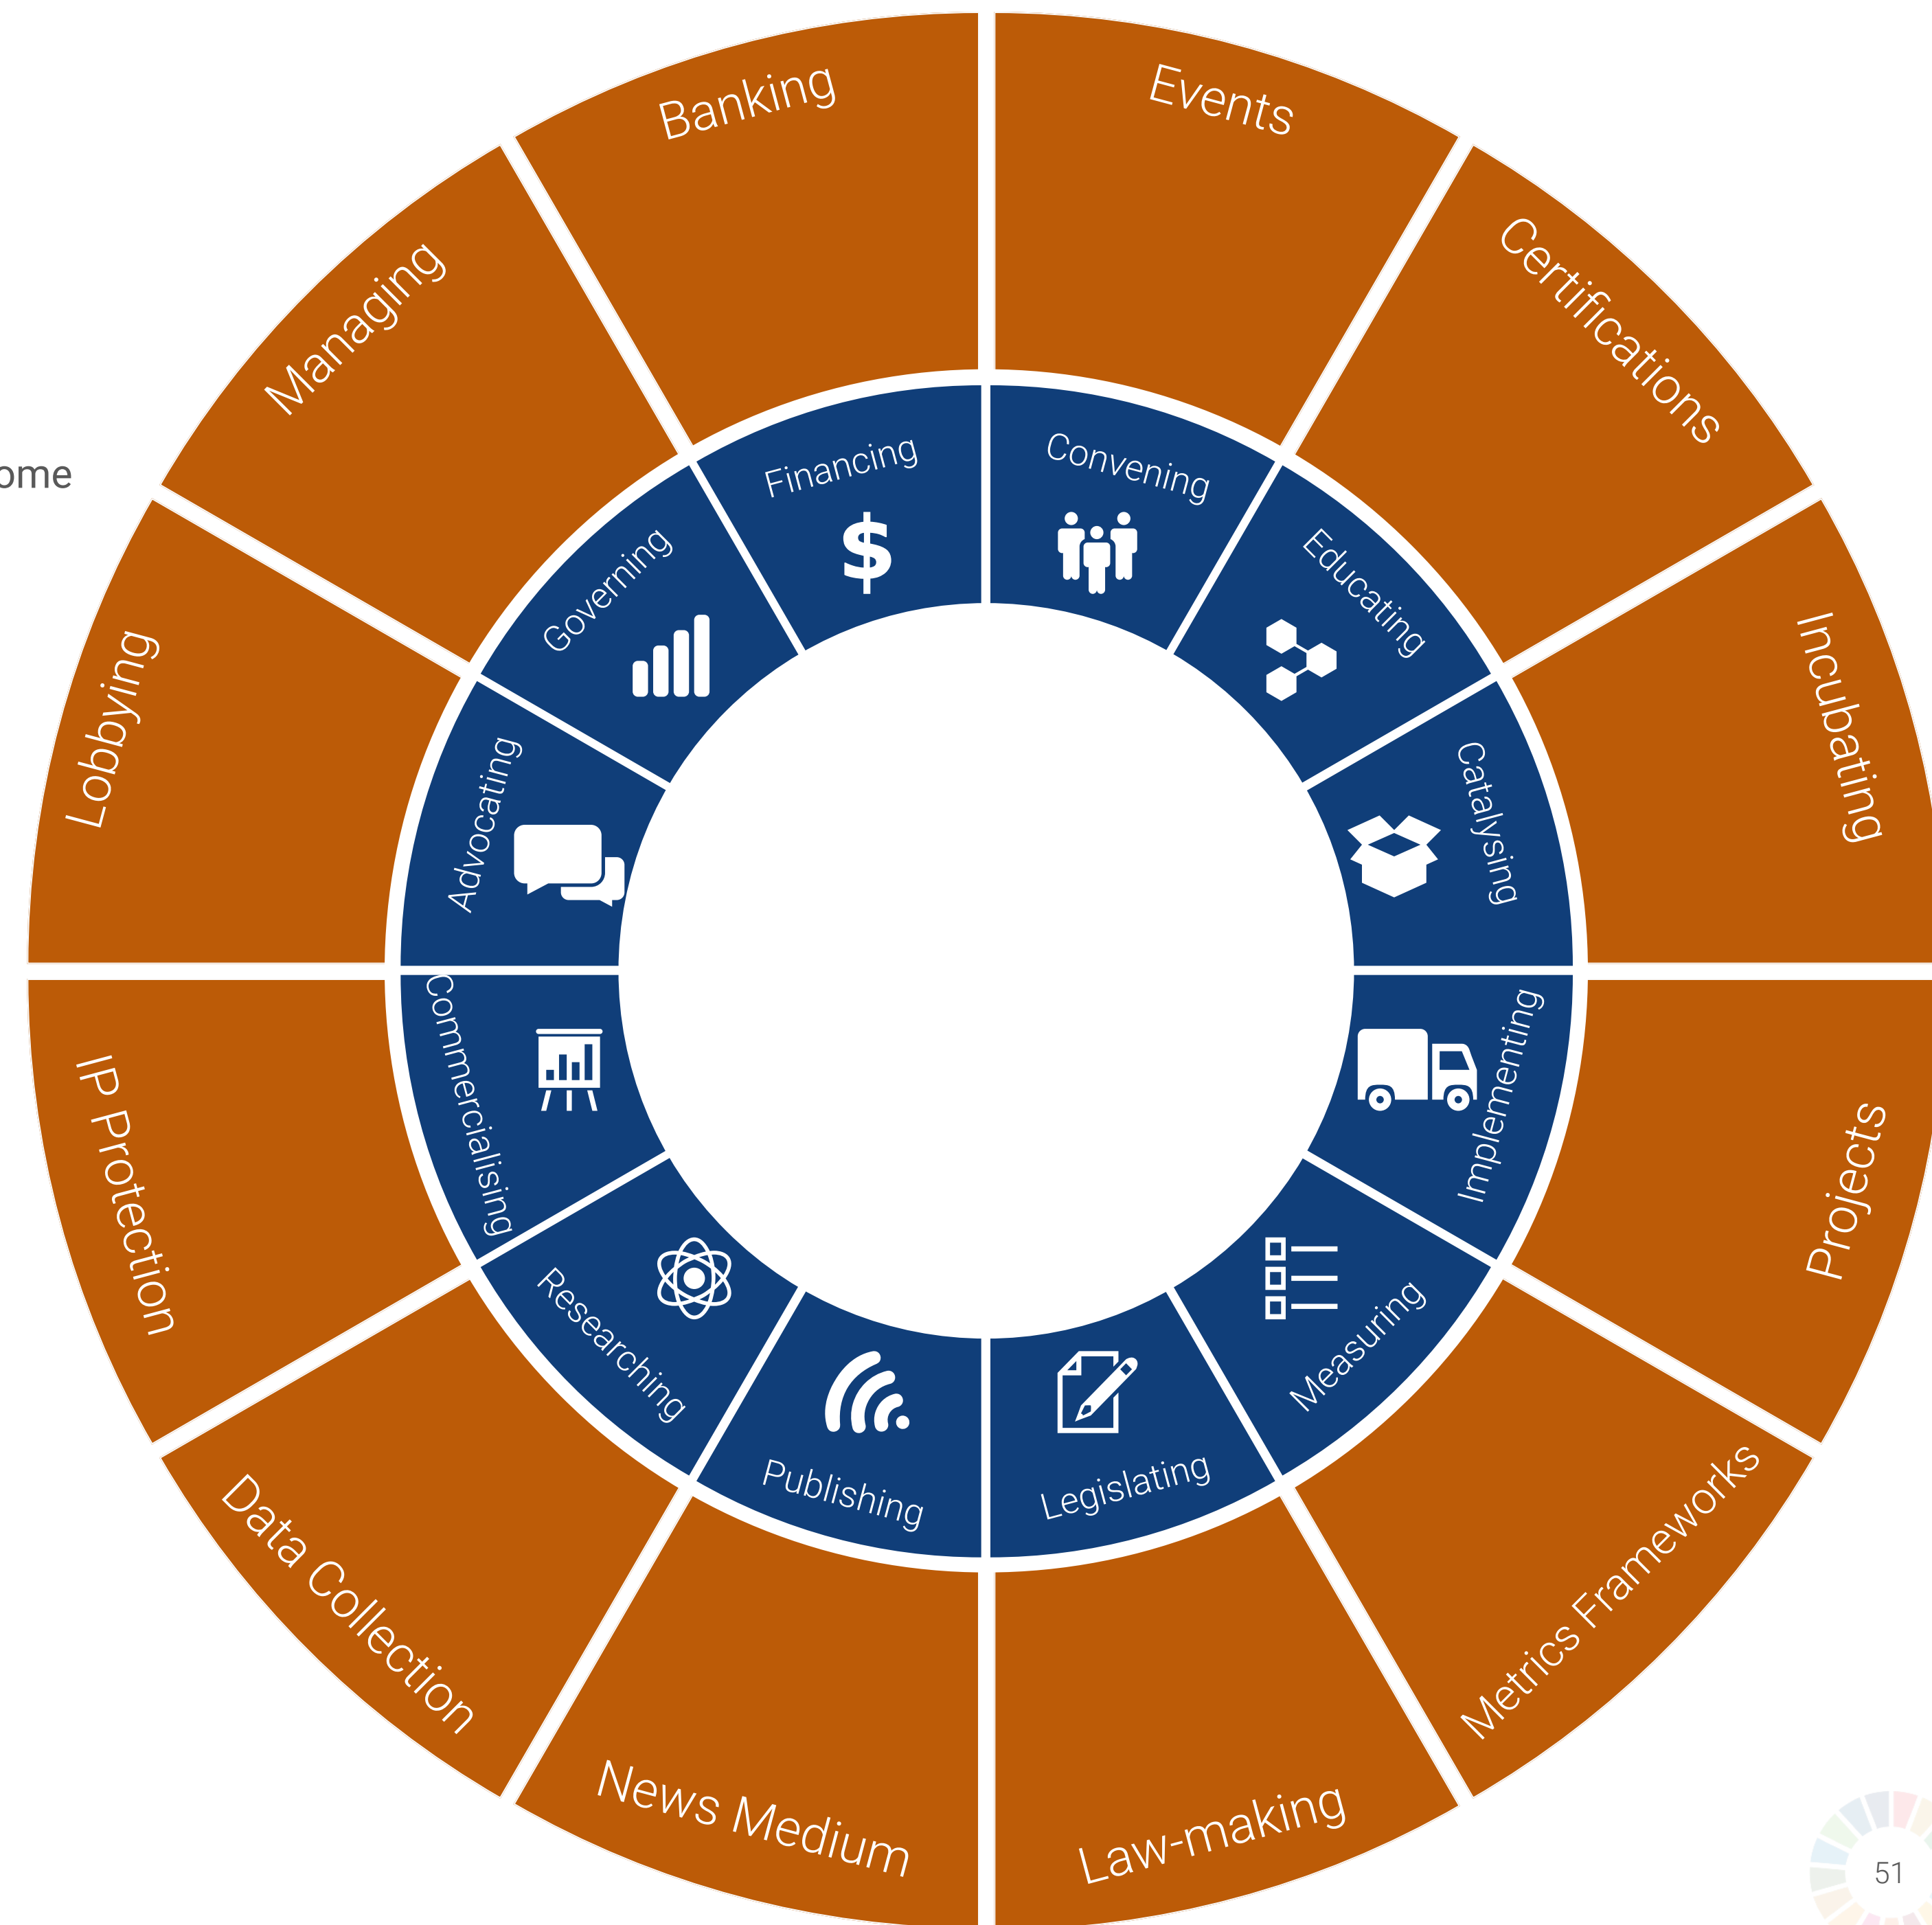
ome

Banking
Events
Managing
Certifications
Lobbying
Incubating
IP Protection
Projects
Data Collection
Metrics Frameworks
News Medium
Law-making

Financing
Convening
Governing
Educating
Advocating
Catalysing
Commercialising
Implementing
Researching
Measuring
Publishing
Legislating

51